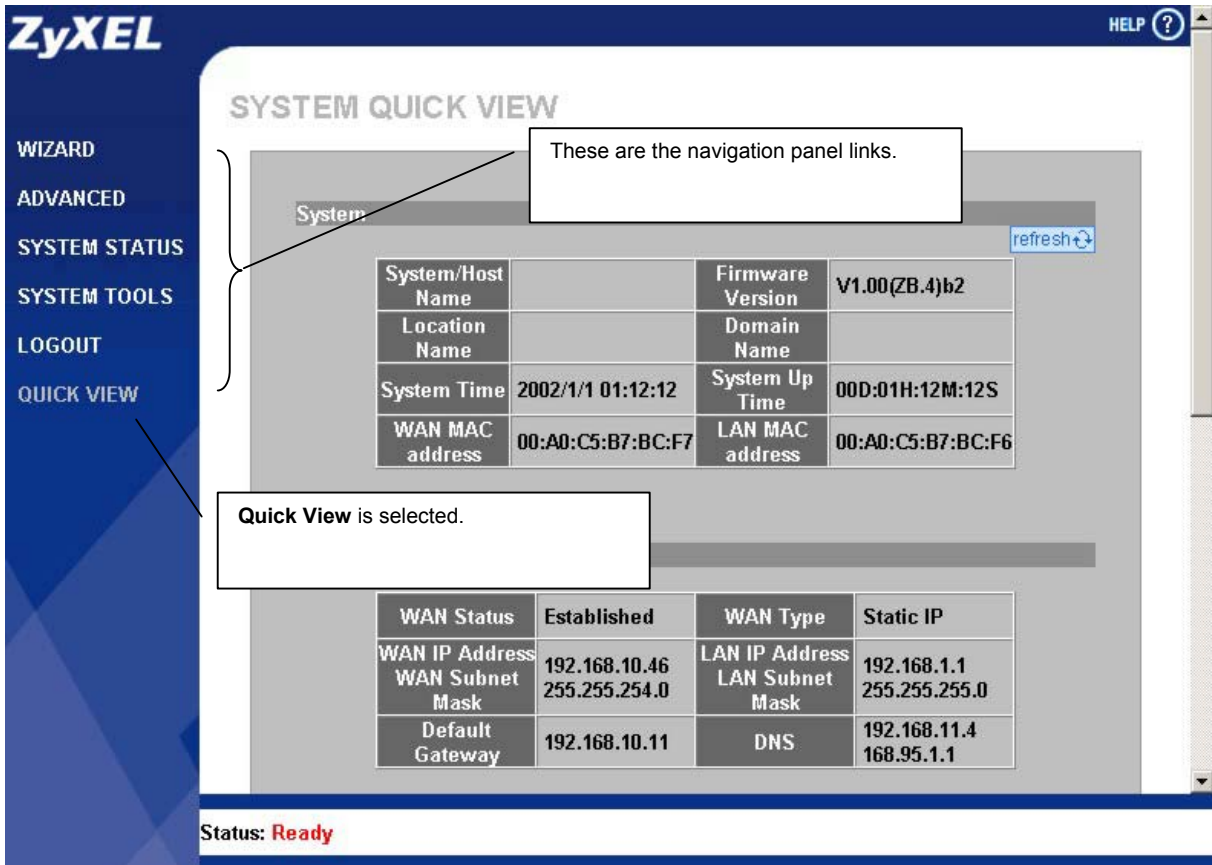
ZyXEL

HELP ?

SYSTEM QUICK VIEW

WIZARD
ADVANCED
SYSTEM STATUS
SYSTEM TOOLS
LOGOUT
QUICK VIEW

These are the navigation panel links.

System

refresh

| System/Host Name | | Firmware Version | V1.00(ZB.4)b2 |
|---|---|---|---|
| Location Name | | Domain Name | |
| System Time | 2002/1/1 01:12:12 | System Up Time | 00D:01H:12M:12S |
| WAN MAC address | 00:A0:C5:B7:BC:F7 | LAN MAC address | 00:A0:C5:B7:BC:F6 |

**Quick View** is selected.

| WAN Status | Established | WAN Type | Static IP |
|---|---|---|---|
| WAN IP Address WAN Subnet Mask | 192.168.10.46 255.255.254.0 | LAN IP Address LAN Subnet Mask | 192.168.1.1 255.255.255.0 |
| Default Gateway | 192.168.10.11 | DNS | 192.168.11.4 168.95.1.1 |

Status: Ready